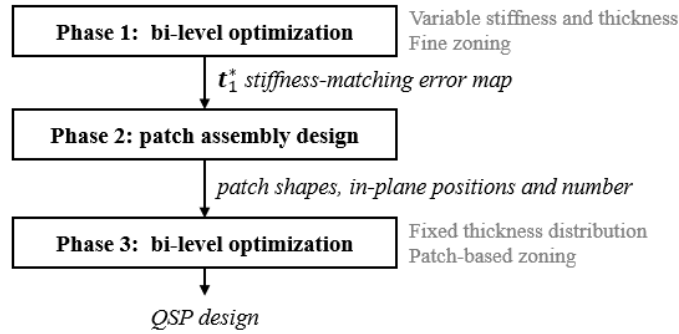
Phase 1: bi-level optimization

Variable stiffness and thickness
Fine zoning

$\boldsymbol{t}_1^*$ stiffness-matching error map

Phase 2: patch assembly design

patch shapes, in-plane positions and number

Phase 3: bi-level optimization

Fixed thickness distribution
Patch-based zoning

QSP design